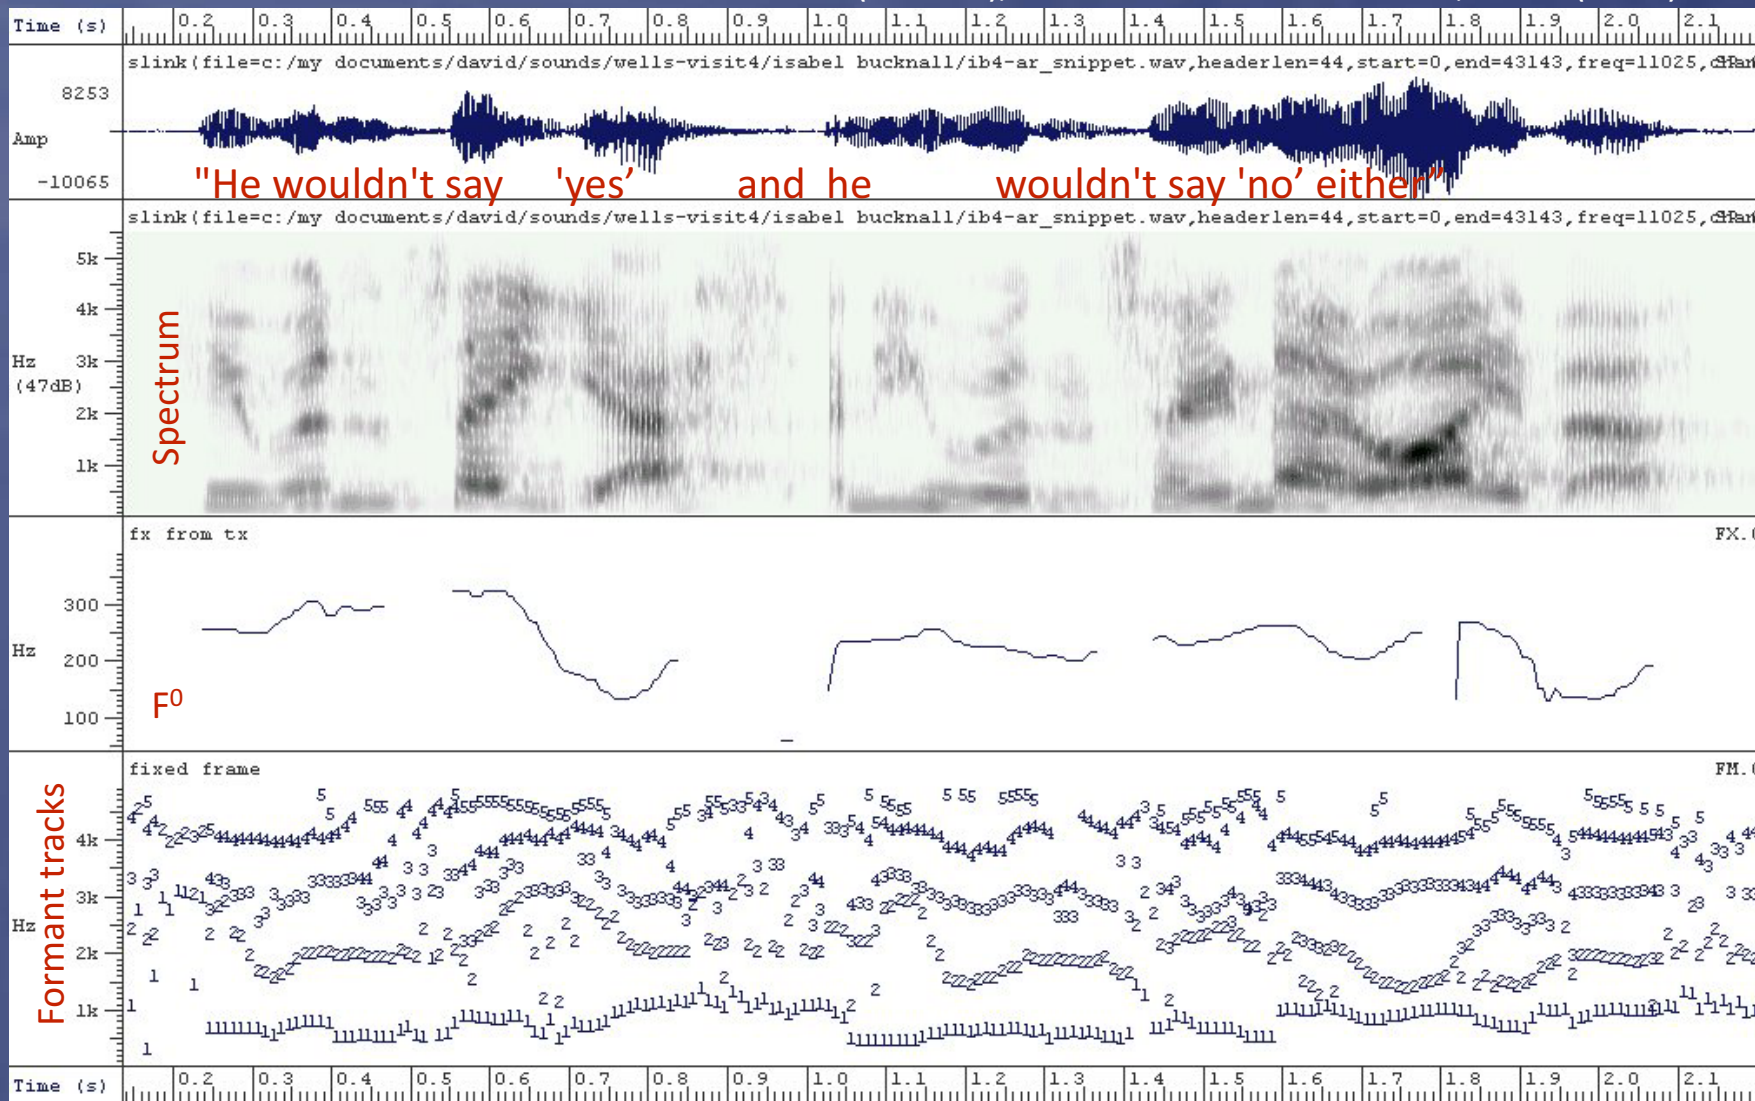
Time (s) 0.2 0.3 0.4 0.5 0.6 0.7 0.8 0.9 1.0 1.1 1.2 1.3 1.4 1.5 1.6 1.7 1.8 1.9 2.0 2.1

slink(file=c:/my documents/david/sounds/wells-visit4/isabel bucknall/ib4-ar_snippet.wav,headerlen=44,start=0,end=43143,freq=11025,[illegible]

8253
Amp
-10065

"He wouldn't say 'yes' and he wouldn't say 'no' either"

slink(file=c:/my documents/david/sounds/wells-visit4/isabel bucknall/ib4-ar_snippet.wav,headerlen=44,start=0,end=43143,freq=11025,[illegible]

5k
4k
Hz 3k
(47dB)
2k
1k

Spectrum

fx from tx
FX.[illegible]

300
Hz 200
100

$F^0$

fixed frame
FM.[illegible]

4k
3k
Hz 2k
1k

Formant tracks

Time (s) 0.2 0.3 0.4 0.5 0.6 0.7 0.8 0.9 1.0 1.1 1.2 1.3 1.4 1.5 1.6 1.7 1.8 1.9 2.0 2.1